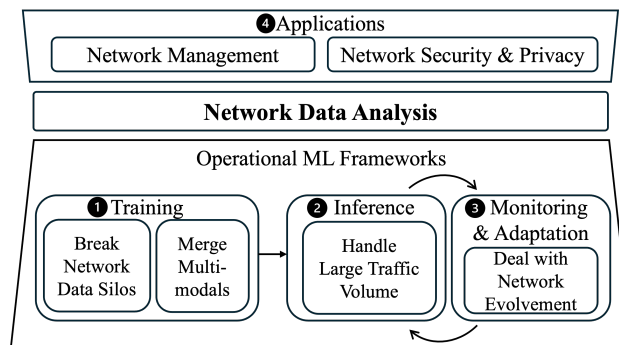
❹ Applications

Network Management

Network Security & Privacy

Network Data Analysis

Operational ML Frameworks

❶ Training

Break Network Data Silos

Merge Multi-modals

❷ Inference

Handle Large Traffic Volume

❸ Monitoring & Adaptation

Deal with Network Evolvement